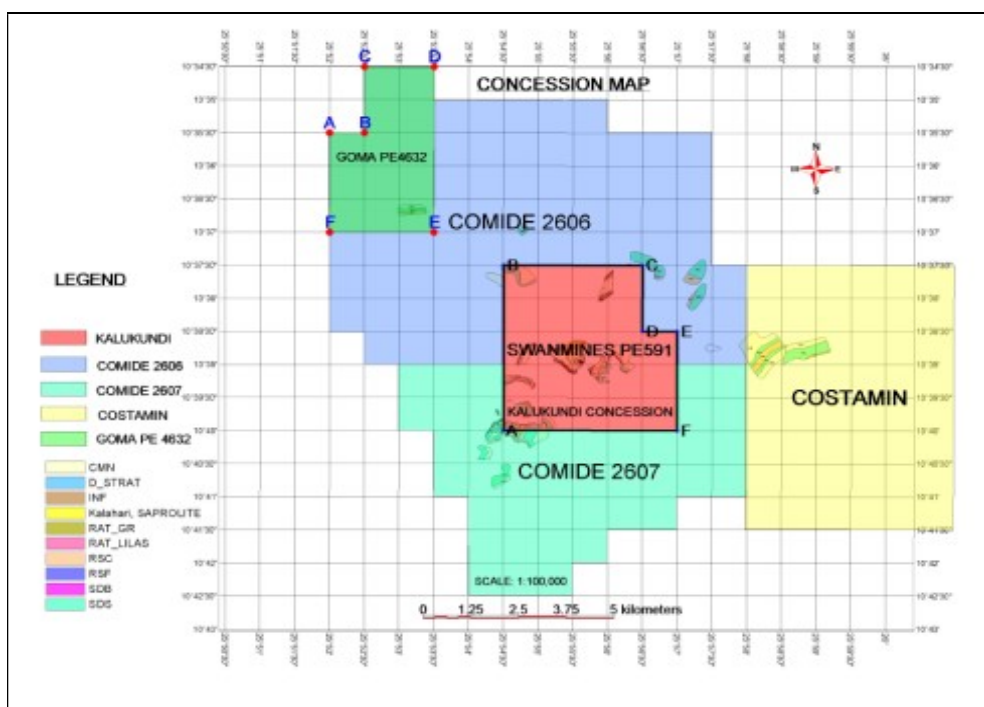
CONCESSION MAP

C D
A B
GOMA PE4632
F E
COMIDE 2606

LEGEND

KALUKUNDI
COMIDE 2606
COMIDE 2607
COSTAMIN
GOMA PE 4632
CMN
D_STRAT
INF
Kalahari, SAPROLITE
RAT_GR
RAT_LILAS
RSC
RSF
SDB
SDS

B C
D E
SWANMINES PE591
KALUKUNDI CONCESSION
A F

COSTAMIN

COMIDE 2607

SCALE: 1:100,000

0 1.25 2.5 3.75 5 kilometers

10°34'30" 10°35' 10°35'30" 10°36' 10°36'30" 10°37' 10°37'30" 10°38' 10°38'30" 10°39' 10°39'30" 10°40' 10°40'30" 10°41' 10°41'30" 10°42' 10°42'30" 10°43'

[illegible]